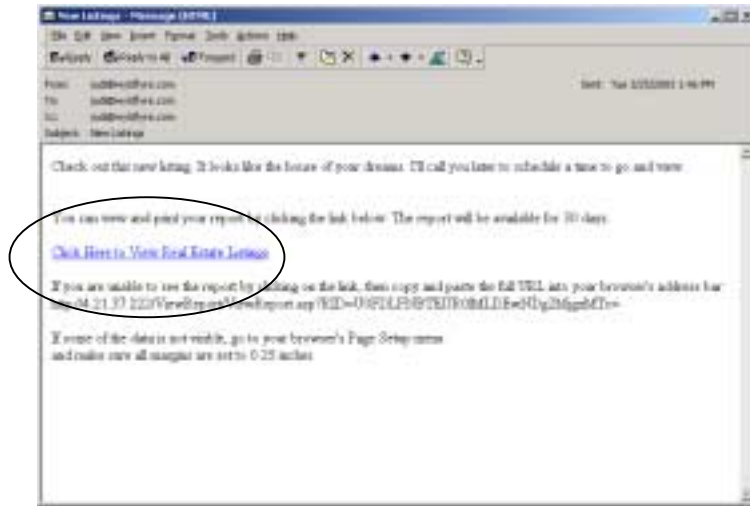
New Listings - Message (HTML)

File Edit View Insert Format Tools Actions Help

Reply Reply to All Forward

From: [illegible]
To: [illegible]
Cc: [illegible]
Subject: New Listings

Sent: Tue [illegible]

Check out this new listing. It looks like the house of your dreams. I'll call you later to schedule a time to go and view.

You can view and print your report by clicking the link below. The report will be available for 30 days.

Click Here to View Real Estate Listings

If you are unable to see the report by clicking on the link, then copy and paste the full URL into your browser's address bar: http://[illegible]

If some of the data is not visible, go to your browser's Page Setup menu and make sure all margins are set to 0.25 inches.